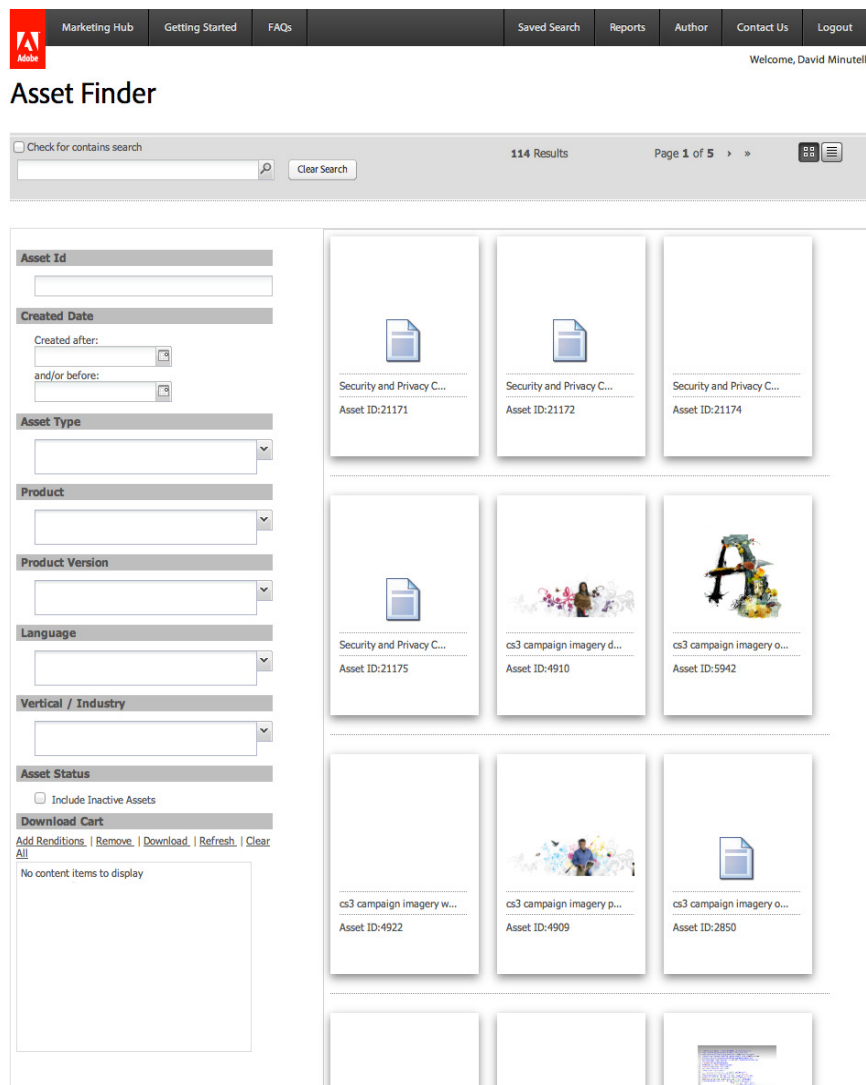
Adobe

Marketing Hub | Getting Started | FAQs | Saved Search | Reports | Author | Contact Us | Logout

Welcome, David Minutell

Asset Finder

Check for contains search

Clear Search

114 Results

Page 1 of 5 › »

Asset Id

Created Date

Created after:

and/or before:

Asset Type

Product

Product Version

Language

Vertical / Industry

Asset Status

Include Inactive Assets

Download Cart

Add Renditions | Remove | Download | Refresh | Clear All

No content items to display

Security and Privacy C...
Asset ID:21171

Security and Privacy C...
Asset ID:21172

Security and Privacy C...
Asset ID:21174

Security and Privacy C...
Asset ID:21175

cs3 campaign imagery d...
Asset ID:4910

cs3 campaign imagery o...
Asset ID:5942

cs3 campaign imagery w...
Asset ID:4922

cs3 campaign imagery p...
Asset ID:4909

cs3 campaign imagery o...
Asset ID:2850